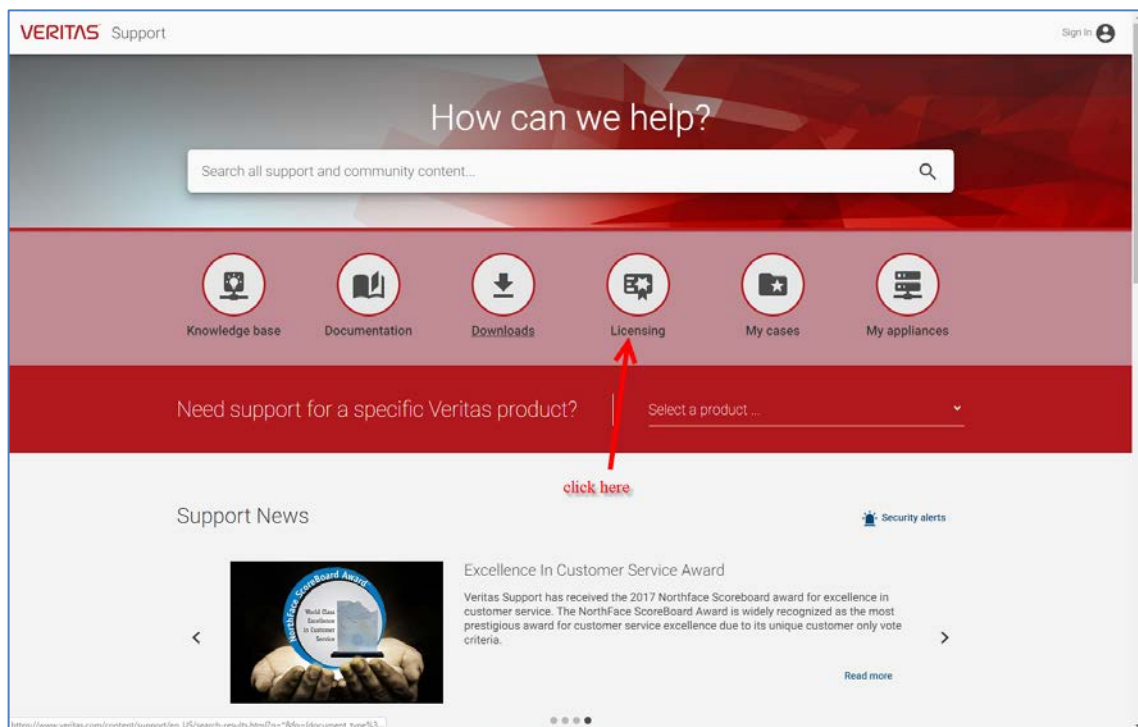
VERITAS Support

Sign In

How can we help?

Search all support and community content...

Knowledge base

Documentation

Downloads

Licensing

My cases

My appliances

Need support for a specific Veritas product?

Select a product ...

click here

Support News

Security alerts

NorthFace ScoreBoard Award

World Class Excellence in Customer Service

Excellence In Customer Service Award

Veritas Support has received the 2017 Northface Scoreboard award for excellence in customer service. The NorthFace ScoreBoard Award is widely recognized as the most prestigious award for customer service excellence due to its unique customer only vote criteria.

Read more

https://www.veritas.com/content/support/en_US/search-results.html?q=*&fq=(document_type%3